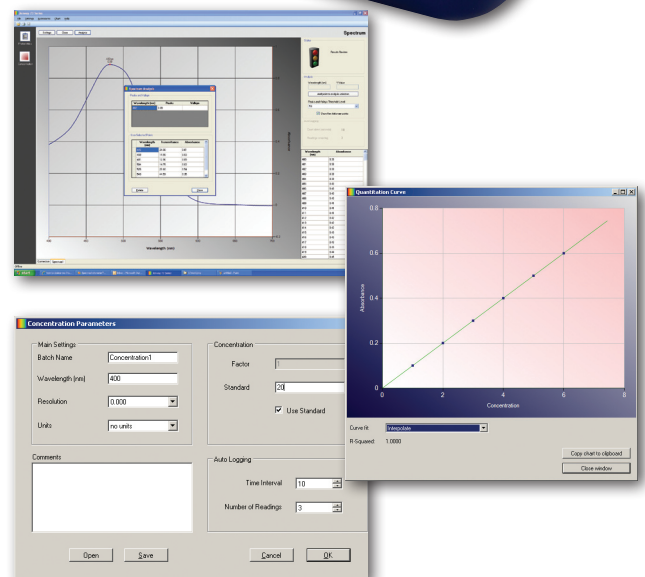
Spectrum

Quantification Curve

0.8

0.6

0.4

0.2

0

0 2 4 6 8

Absorbance

Concentration

Curve fit Interpolate

R-Squared: 1.0000

Copy chart to clipboard

Close window

Concentration Parameters

Main Settings

Batch Name Concentration1

Wavelength (nm) 400

Resolution 0.000

Units no units

Comments

Concentration

Factor

Standard 20

Use Standard

Auto Logging

Time Interval 10

Number of Readings 3

Open Save Cancel OK